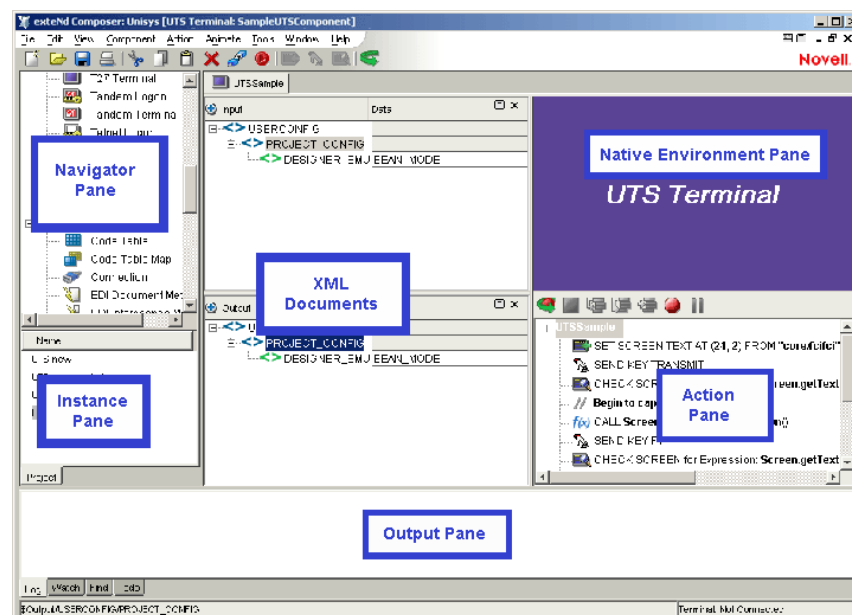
exteNd Composer: Unisys [UTS Terminal: SampleUTSComponent]

File Edit View Component Action Animate Tools Window Help

Novell

T27 Terminal
Tandem Logon
Tandem Terminal
Telnet Logon

Navigator Pane

Code Table
Code Table Map
Connection
EDI Document Met
EDI Interchange M

Name
UShow

Instance Pane

Project

UTSSample

Input
Data
USERCONFIG
PROJECT_CONFIG
DESIGNER_EMU BEAN_MODE

XML Documents

Output
USERCONFIG
PROJECT_CONFIG
DESIGNER_EMU BEAN_MODE

Native Environment Pane

UTS Terminal

UTSSample
SET SCREEN TEXT AT (21, 2) FROM "core/bifc"
SEND KEY TRANSMIT
CHECK SCREEN for Expression: Screen.getText
Begin to cap
CALL Screen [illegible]
SEND KEY F
CHECK SCREEN for Expression: Screen.getText

Action Pane

Output Pane

Log Watch Find Data

$Output/USERCONFIG/PROJECT_CONFIG

Terminal: Not Connected